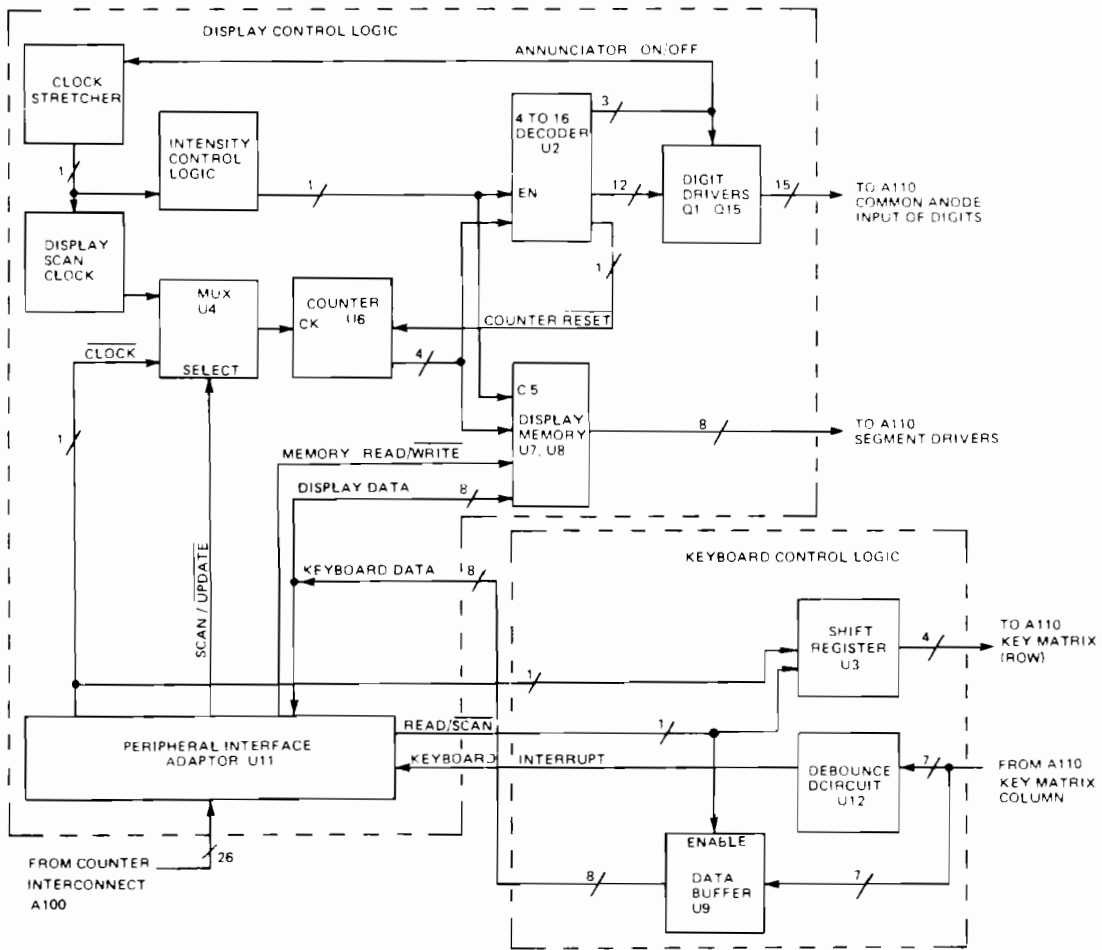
DISPLAY CONTROL LOGIC

ANNUNCIATOR ON/OFF

CLOCK STRETCHER

INTENSITY CONTROL LOGIC

1

1

4 TO 16 DECODER U2

3

EN

12

DIGIT DRIVERS Q1 Q15

15

TO A110 COMMON ANODE INPUT OF DIGITS

DISPLAY SCAN CLOCK

1

MUX U4

COUNTER U6

CK

COUNTER $\overline{RESET}$

$\overline{CLOCK}$

SELECT

4

C5

1

DISPLAY MEMORY U7, U8

8

TO A110 SEGMENT DRIVERS

MEMORY READ/$\overline{WRITE}$

DISPLAY DATA

8

KEYBOARD CONTROL LOGIC

SCAN / $\overline{UPDATE}$

KEYBOARD DATA

8

SHIFT REGISTER U3

4

TO A110 KEY MATRIX (ROW)

1

PERIPHERAL INTERFACE ADAPTOR U11

READ/$\overline{SCAN}$

1

KEYBOARD INTERRUPT

DEBOUNCE DCIRCUIT U12

7

FROM A110 KEY MATRIX COLUMN

FROM COUNTER INTERCONNECT A100

26

ENABLE

8

DATA BUFFER U9

7